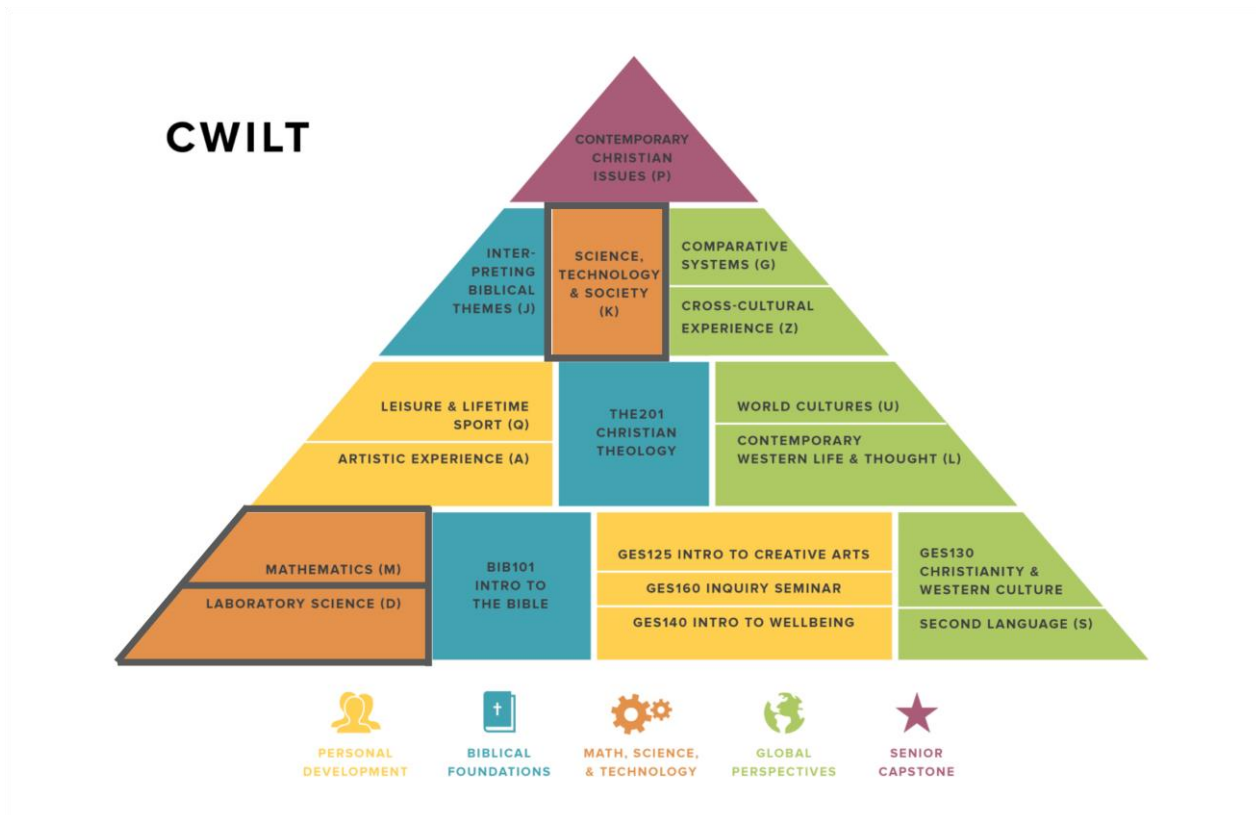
CWILT

CONTEMPORARY CHRISTIAN ISSUES (P)

INTERPRETING BIBLICAL THEMES (J)

SCIENCE, TECHNOLOGY & SOCIETY (K)

COMPARATIVE SYSTEMS (G)

CROSS-CULTURAL EXPERIENCE (Z)

LEISURE & LIFETIME SPORT (Q)

ARTISTIC EXPERIENCE (A)

THE201 CHRISTIAN THEOLOGY

WORLD CULTURES (U)

CONTEMPORARY WESTERN LIFE & THOUGHT (L)

MATHEMATICS (M)

LABORATORY SCIENCE (D)

BIB101 INTRO TO THE BIBLE

GES125 INTRO TO CREATIVE ARTS

GES160 INQUIRY SEMINAR

GES140 INTRO TO WELLBEING

GES130 CHRISTIANITY & WESTERN CULTURE

SECOND LANGUAGE (S)

PERSONAL DEVELOPMENT

BIBLICAL FOUNDATIONS

MATH, SCIENCE, & TECHNOLOGY

GLOBAL PERSPECTIVES

SENIOR CAPSTONE